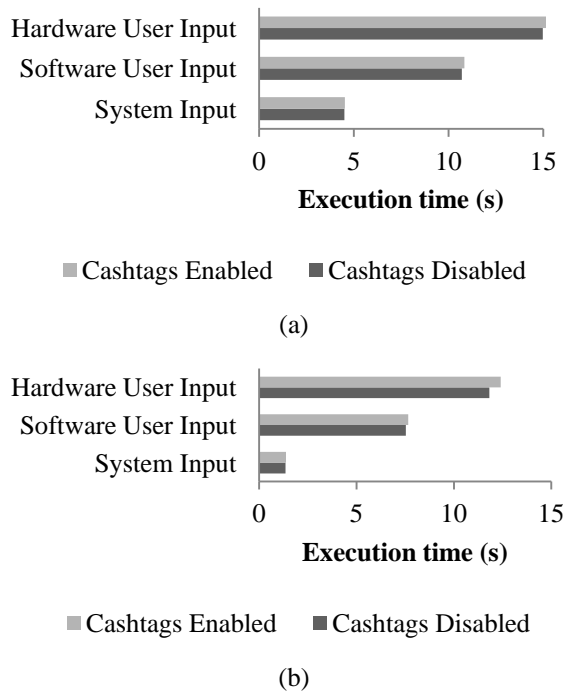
Hardware User Input
Software User Input
System Input
0
5
10
15
Execution time (s)

Cashtags Enabled
Cashtags Disabled

(a)

Hardware User Input
Software User Input
System Input
0
5
10
15
Execution time (s)

Cashtags Enabled
Cashtags Disabled

(b)